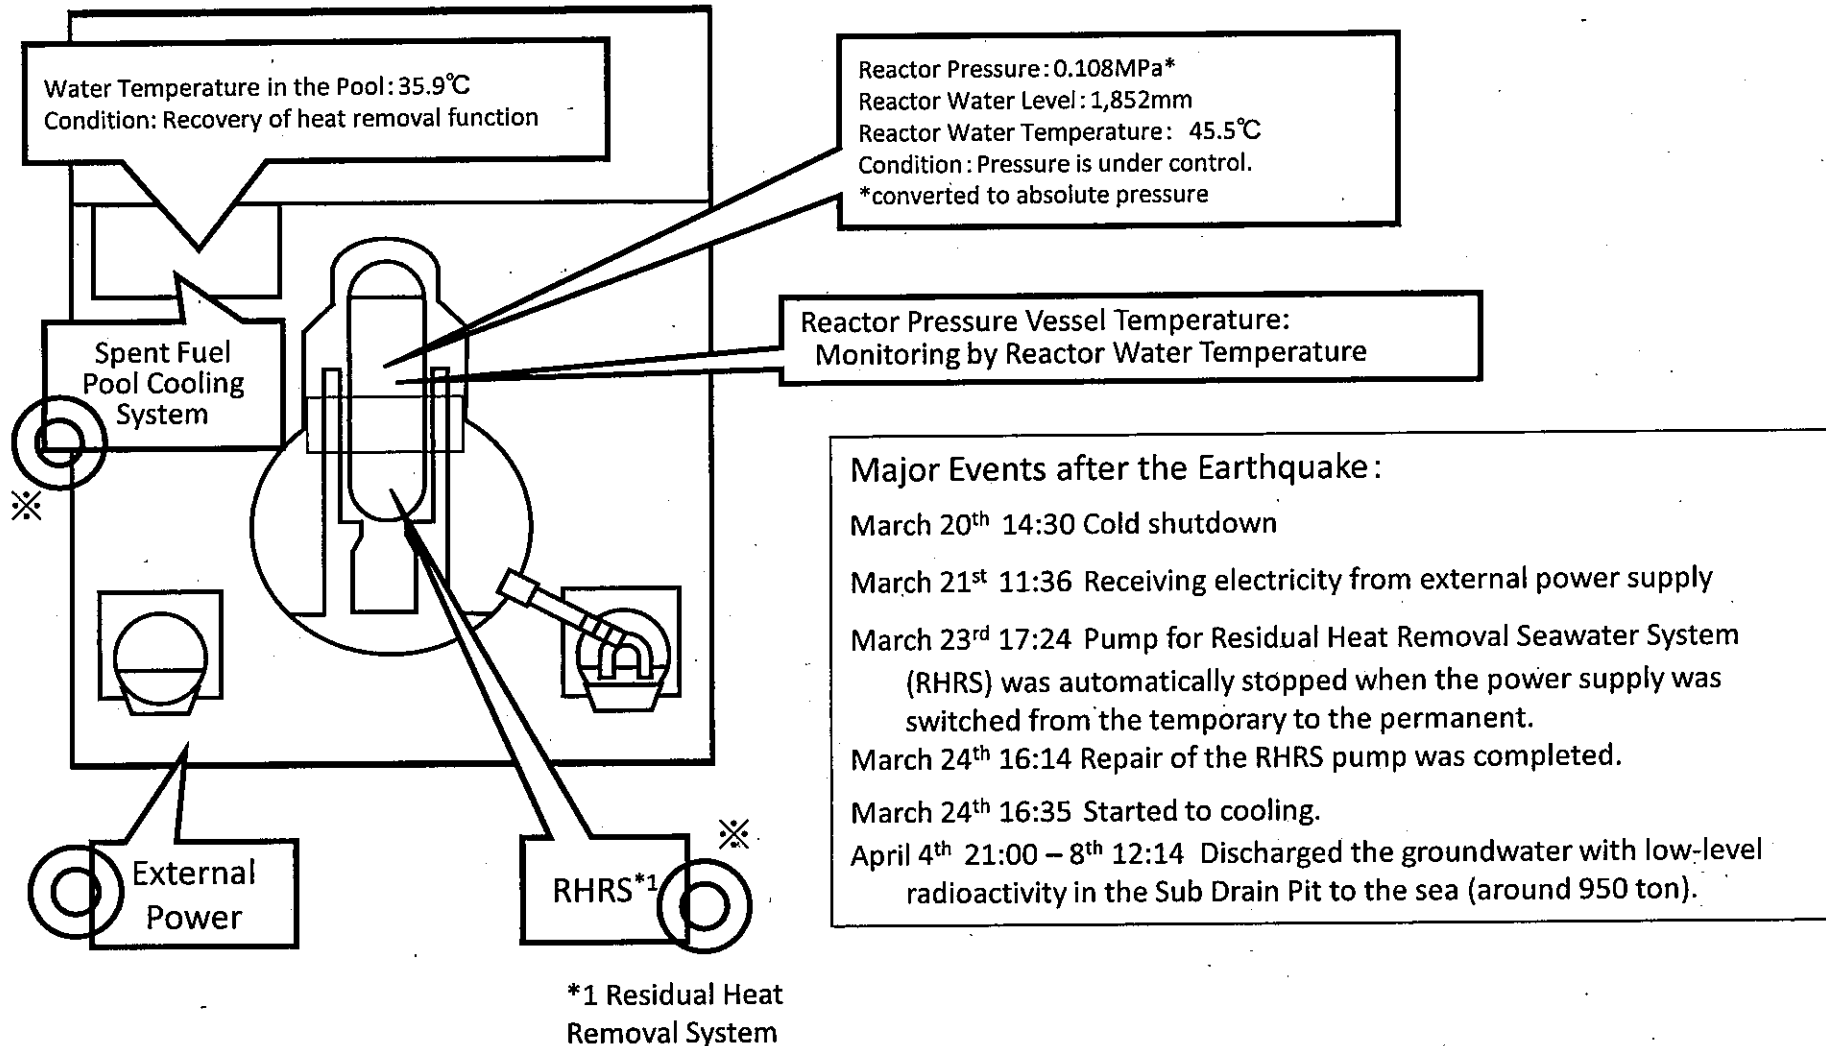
Water Temperature in the Pool: 35.9℃
Condition: Recovery of heat removal function

Reactor Pressure: 0.108MPa*
Reactor Water Level: 1,852mm
Reactor Water Temperature: 45.5℃
Condition: Pressure is under control.
*converted to absolute pressure

Reactor Pressure Vessel Temperature:
Monitoring by Reactor Water Temperature

Spent Fuel Pool Cooling System

※

Major Events after the Earthquake:

March 20$^{th}$ 14:30 Cold shutdown

March 21$^{st}$ 11:36 Receiving electricity from external power supply

March 23$^{rd}$ 17:24 Pump for Residual Heat Removal Seawater System (RHRS) was automatically stopped when the power supply was switched from the temporary to the permanent.

March 24$^{th}$ 16:14 Repair of the RHRS pump was completed.

March 24$^{th}$ 16:35 Started to cooling.

April 4$^{th}$ 21:00 – 8$^{th}$ 12:14 Discharged the groundwater with low-level radioactivity in the Sub Drain Pit to the sea (around 950 ton).

※

External Power

RHRS$^{*1}$

*1 Residual Heat Removal System